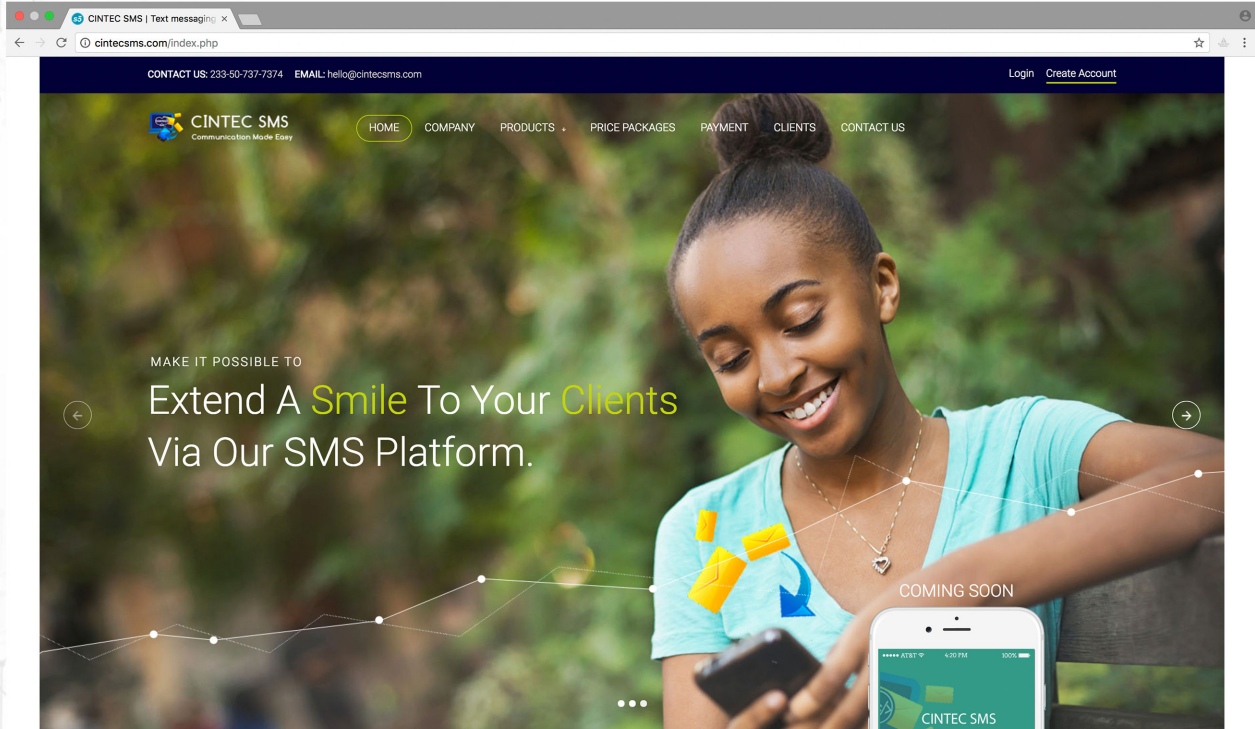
CINTEC SMS | Text messaging ×

cintecsms.com/index.php

CONTACT US: 233-50-737-7374 EMAIL: hello@cintecsms.com

Login Create Account

CINTEC SMS
Communication Made Easy

HOME COMPANY PRODUCTS PRICE PACKAGES PAYMENT CLIENTS CONTACT US

MAKE IT POSSIBLE TO

Extend A Smile To Your Clients Via Our SMS Platform.

COMING SOON

AT&T 4:20 PM 100%

CINTEC SMS